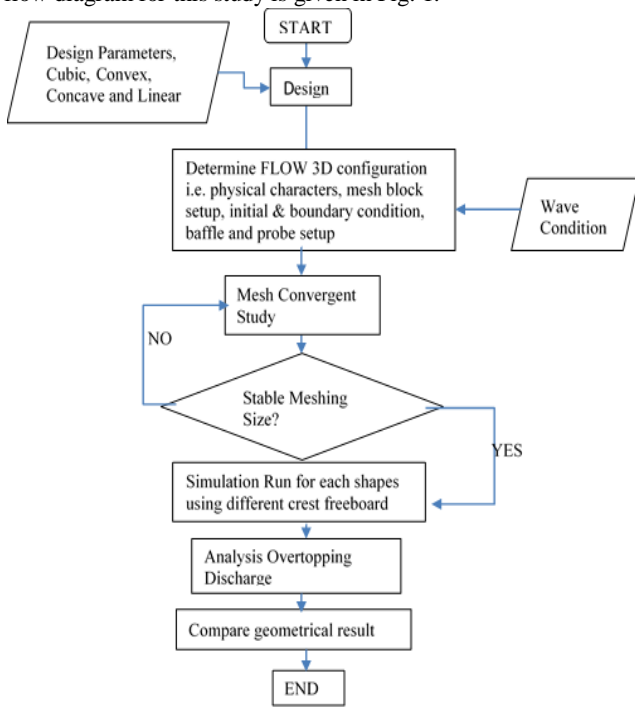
flow diagram for this study is given in Fig. 1.

START

Design Parameters, Cubic, Convex, Concave and Linear

Design

Determine FLOW 3D configuration i.e. physical characters, mesh block setup, initial & boundary condition, baffle and probe setup

Wave Condition

Mesh Convergent Study

NO

Stable Meshing Size?

YES

Simulation Run for each shapes using different crest freeboard

Analysis Overtopping Discharge

Compare geometrical result

END